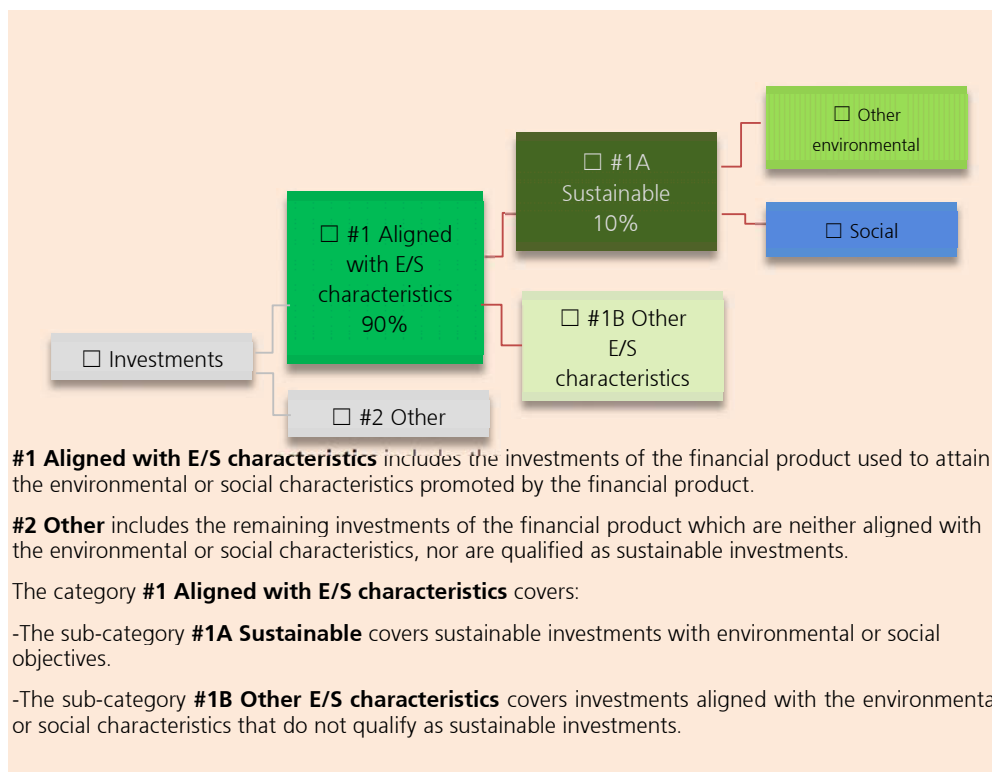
☐ Other environmental

☐ #1A Sustainable 10%

☐ Social

☐ #1 Aligned with E/S characteristics 90%

☐ #1B Other E/S characteristics

☐ Investments

☐ #2 Other

**#1 Aligned with E/S characteristics** includes the investments of the financial product used to attain the environmental or social characteristics promoted by the financial product.

**#2 Other** includes the remaining investments of the financial product which are neither aligned with the environmental or social characteristics, nor are qualified as sustainable investments.

The category **#1 Aligned with E/S characteristics** covers:

-The sub-category **#1A Sustainable** covers sustainable investments with environmental or social objectives.

-The sub-category **#1B Other E/S characteristics** covers investments aligned with the environmenta or social characteristics that do not qualify as sustainable investments.